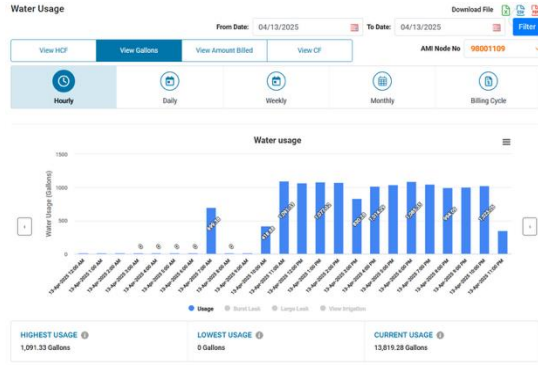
Water Usage

Download File

From Date: 04/13/2025

To Date: 04/13/2025

View HCF

View Gallons

View Amount Billed

View CF

AMI Node No 98001109

Filter

Hourly

Daily

Weekly

Monthly

Billing Cycle

Water usage

Water Usage (Gallons)

1500

1000

500

0

0

0

0

0

0

0

0

0

0

0

0

0

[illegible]

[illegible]

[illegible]

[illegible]

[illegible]

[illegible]

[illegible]

13-Apr-2025 12:00 AM

13-Apr-2025 1:00 AM

13-Apr-2025 2:00 AM

13-Apr-2025 3:00 AM

13-Apr-2025 4:00 AM

13-Apr-2025 5:00 AM

13-Apr-2025 6:00 AM

13-Apr-2025 7:00 AM

13-Apr-2025 8:00 AM

13-Apr-2025 9:00 AM

13-Apr-2025 10:00 AM

13-Apr-2025 11:00 AM

13-Apr-2025 12:00 PM

13-Apr-2025 1:00 PM

13-Apr-2025 2:00 PM

13-Apr-2025 3:00 PM

13-Apr-2025 4:00 PM

13-Apr-2025 5:00 PM

13-Apr-2025 6:00 PM

13-Apr-2025 7:00 PM

13-Apr-2025 8:00 PM

13-Apr-2025 9:00 PM

13-Apr-2025 10:00 PM

13-Apr-2025 11:00 PM

Usage

Burst Leak

Large Leak

View Irrigation

HIGHEST USAGE
1,091.33 Gallons

LOWEST USAGE
0 Gallons

CURRENT USAGE
13,819.28 Gallons